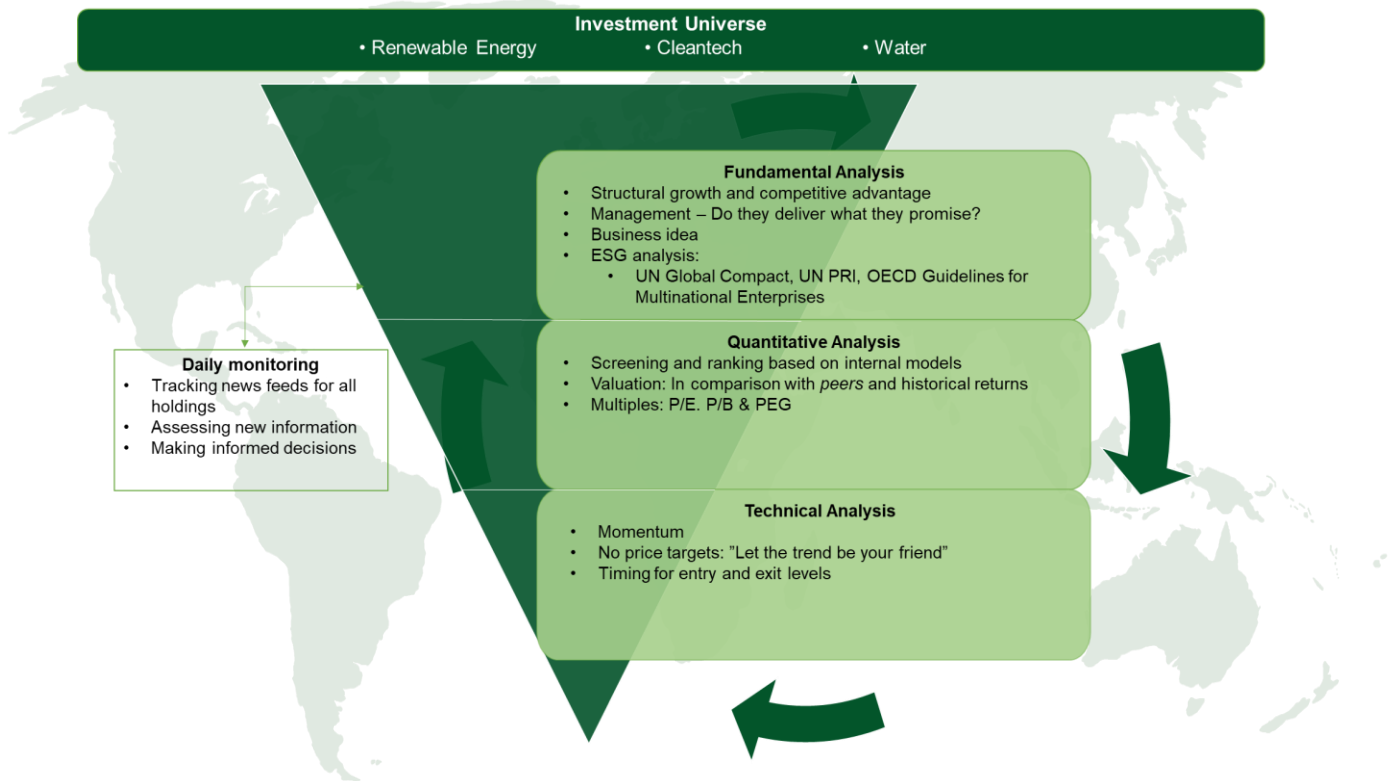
**Investment Universe**
• Renewable Energy • Cleantech • Water

**Fundamental Analysis**
- Structural growth and competitive advantage
- Management – Do they deliver what they promise?
- Business idea
- ESG analysis:
  - UN Global Compact, UN PRI, OECD Guidelines for Multinational Enterprises

**Quantitative Analysis**
- Screening and ranking based on internal models
- Valuation: In comparison with *peers* and historical returns
- Multiples: P/E. P/B & PEG

**Daily monitoring**
- Tracking news feeds for all holdings
- Assessing new information
- Making informed decisions

**Technical Analysis**
- Momentum
- No price targets: "Let the trend be your friend"
- Timing for entry and exit levels